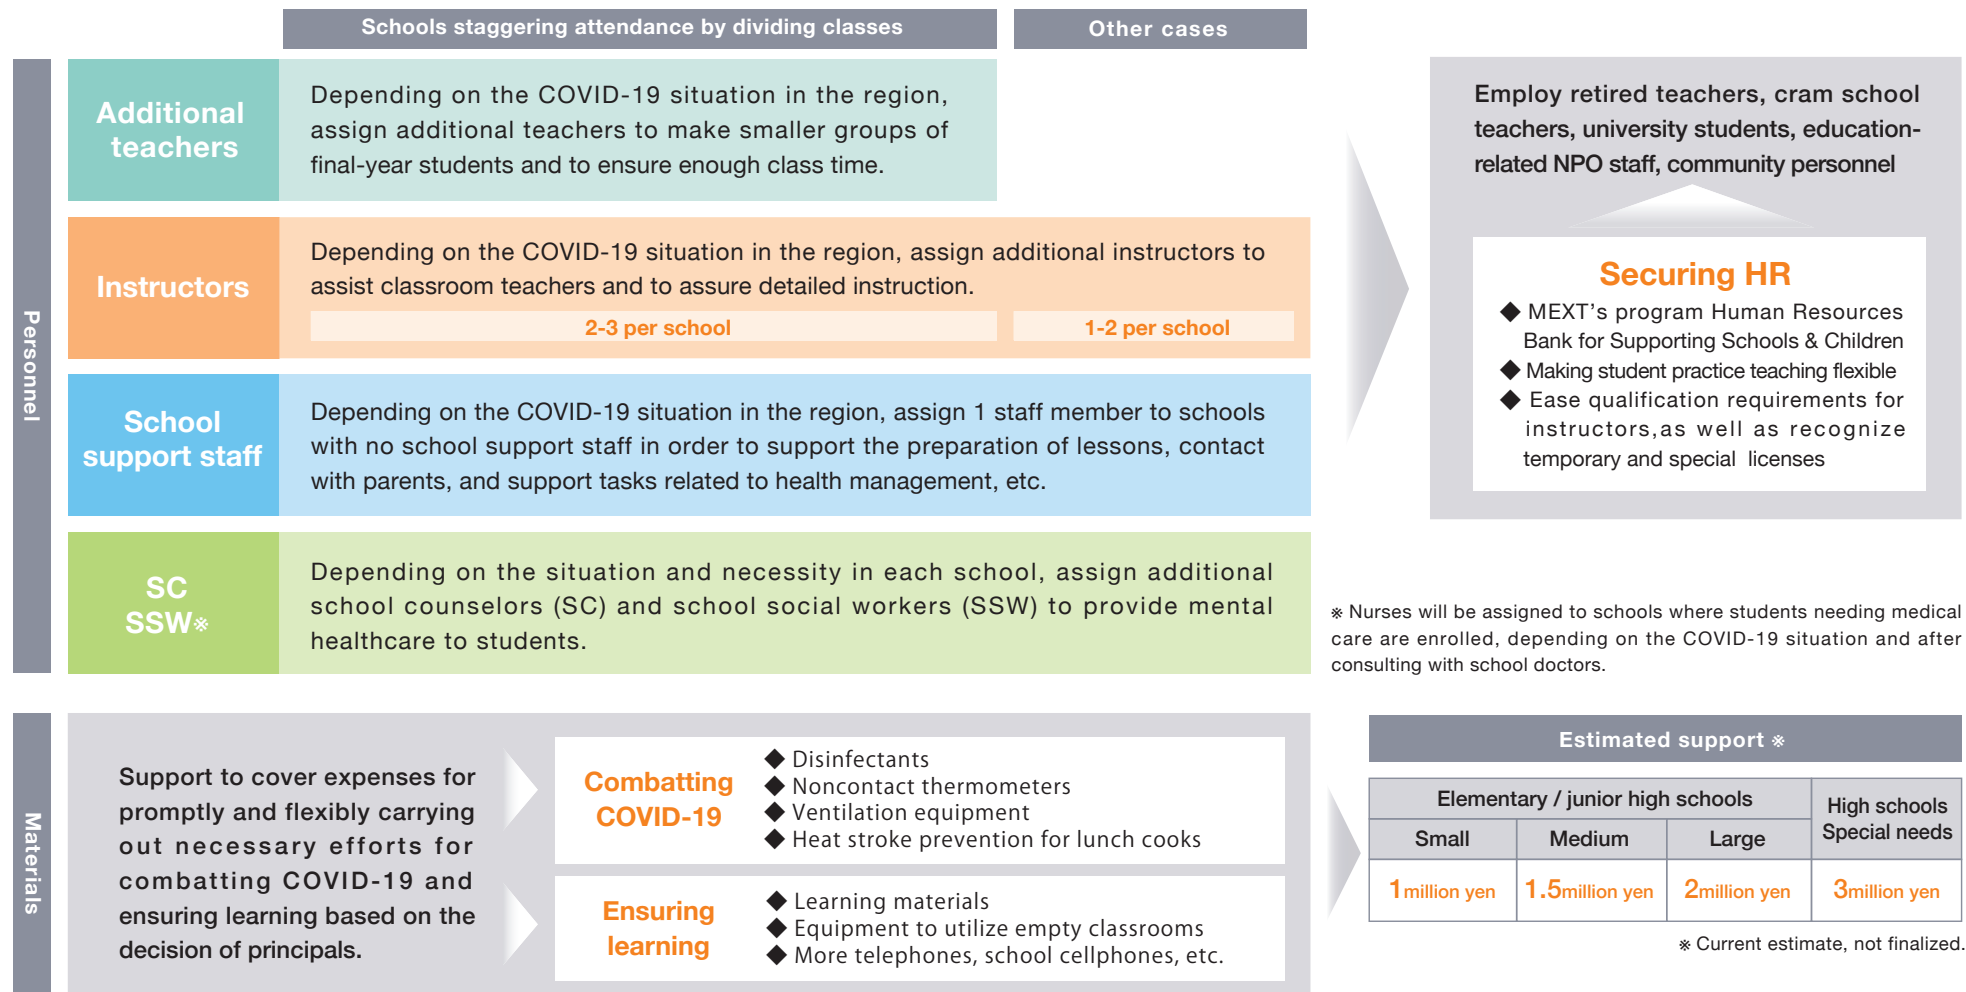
Schools staggering attendance by dividing classes

Other cases

Personnel

Additional teachers

Depending on the COVID-19 situation in the region, assign additional teachers to make smaller groups of final-year students and to ensure enough class time.

Instructors

Depending on the COVID-19 situation in the region, assign additional instructors to assist classroom teachers and to assure detailed instruction.

2-3 per school

1-2 per school

School support staff

Depending on the COVID-19 situation in the region, assign 1 staff member to schools with no school support staff in order to support the preparation of lessons, contact with parents, and support tasks related to health management, etc.

SC SSW※

Depending on the situation and necessity in each school, assign additional school counselors (SC) and school social workers (SSW) to provide mental healthcare to students.

Employ retired teachers, cram school teachers, university students, education-related NPO staff, community personnel

Securing HR

◆ MEXT's program Human Resources Bank for Supporting Schools & Children
◆ Making student practice teaching flexible
◆ Ease qualification requirements for instructors,as well as recognize temporary and special licenses

※ Nurses will be assigned to schools where students needing medical care are enrolled, depending on the COVID-19 situation and after consulting with school doctors.

Materials

Support to cover expenses for promptly and flexibly carrying out necessary efforts for combatting COVID-19 and ensuring learning based on the decision of principals.

Combatting COVID-19

◆ Disinfectants
◆ Noncontact thermometers
◆ Ventilation equipment
◆ Heat stroke prevention for lunch cooks

Ensuring learning

◆ Learning materials
◆ Equipment to utilize empty classrooms
◆ More telephones, school cellphones, etc.

Estimated support ※

| Elementary / junior high schools | | | High schools Special needs |
|---|---|---|---|
| Small | Medium | Large | |
| 1million yen | 1.5million yen | 2million yen | 3million yen |

※ Current estimate, not finalized.